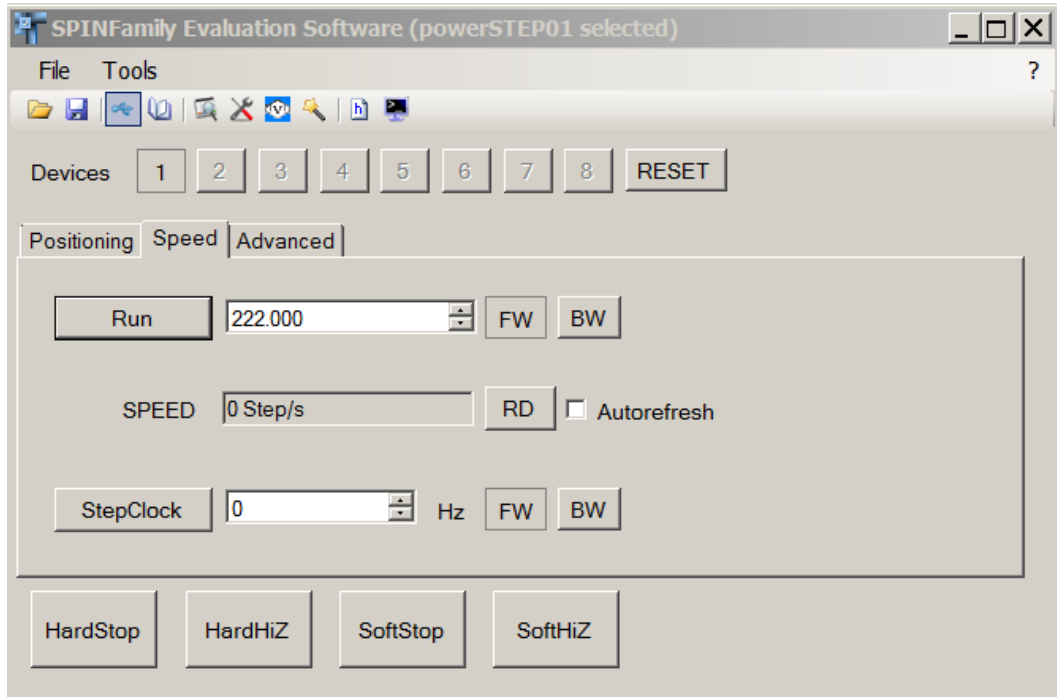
SPINFamily Evaluation Software (powerSTEP01 selected)

File Tools ?

Devices 1 2 3 4 5 6 7 8 RESET

Positioning Speed Advanced

Run 222.000 FW BW

SPEED 0 Step/s RD Autorefresh

StepClock 0 Hz FW BW

HardStop HardHiZ SoftStop SoftHiZ